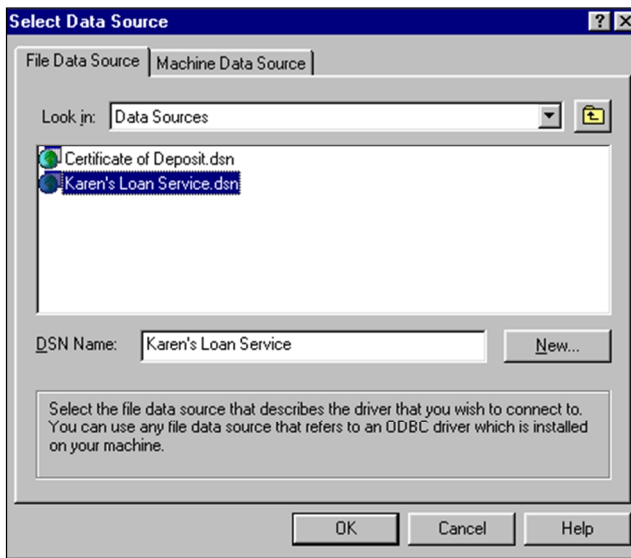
Select Data Source

?

X

File Data Source

Machine Data Source

Look in: Data Sources

Certificate of Deposit.dsn

Karen's Loan Service.dsn

DSN Name: Karen's Loan Service

New...

Select the file data source that describes the driver that you wish to connect to. You can use any file data source that refers to an ODBC driver which is installed on your machine.

OK

Cancel

Help